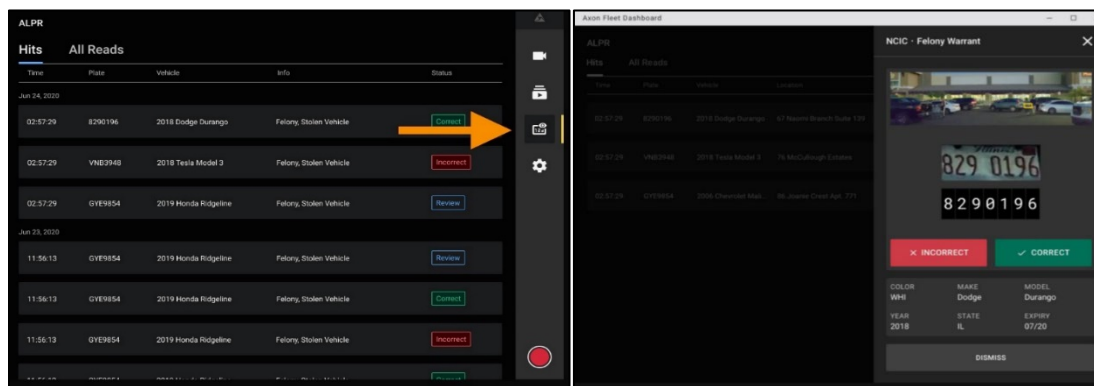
ALPR

Hits All Reads

| Time | Plate | Vehicle | Info | Status |
|---|---|---|---|---|
| Jun 24, 2020 | | | | |
| 02:57:29 | 8290196 | 2018 Dodge Durango | Felony, Stolen Vehicle | Correct |
| 02:57:29 | VNB3948 | 2018 Tesla Model 3 | Felony, Stolen Vehicle | Incorrect |
| 02:57:29 | GYE9854 | 2019 Honda Ridgeline | Felony, Stolen Vehicle | Review |
| Jun 23, 2020 | | | | |
| 11:56:13 | GYE9854 | 2019 Honda Ridgeline | Felony, Stolen Vehicle | Review |
| 11:56:13 | GYE9854 | 2019 Honda Ridgeline | Felony, Stolen Vehicle | Correct |
| 11:56:13 | GYE9854 | 2019 Honda Ridgeline | Felony, Stolen Vehicle | Incorrect |

Axon Fleet Dashboard

ALPR

Hits All Reads

| Time | Plate | Vehicle | Location |
|---|---|---|---|
| 02:57:29 | 8290196 | 2018 Dodge Durango | 67 Nasim Branch Suite 129 |
| 02:57:29 | VNB3948 | 2018 Tesla Model 3 | 76 McCullough Estates |
| 02:57:29 | GYE9854 | 2006 Chevrolet Mali... | 95 Joanie Crest Apt. 771 |

NCIC - Felony Warrant

829 0196

8290196

× INCORRECT ✓ CORRECT

COLOR WHI MAKE Dodge MODEL Durango
YEAR 2018 STATE IL EXPIRY 07/20

DISMISS